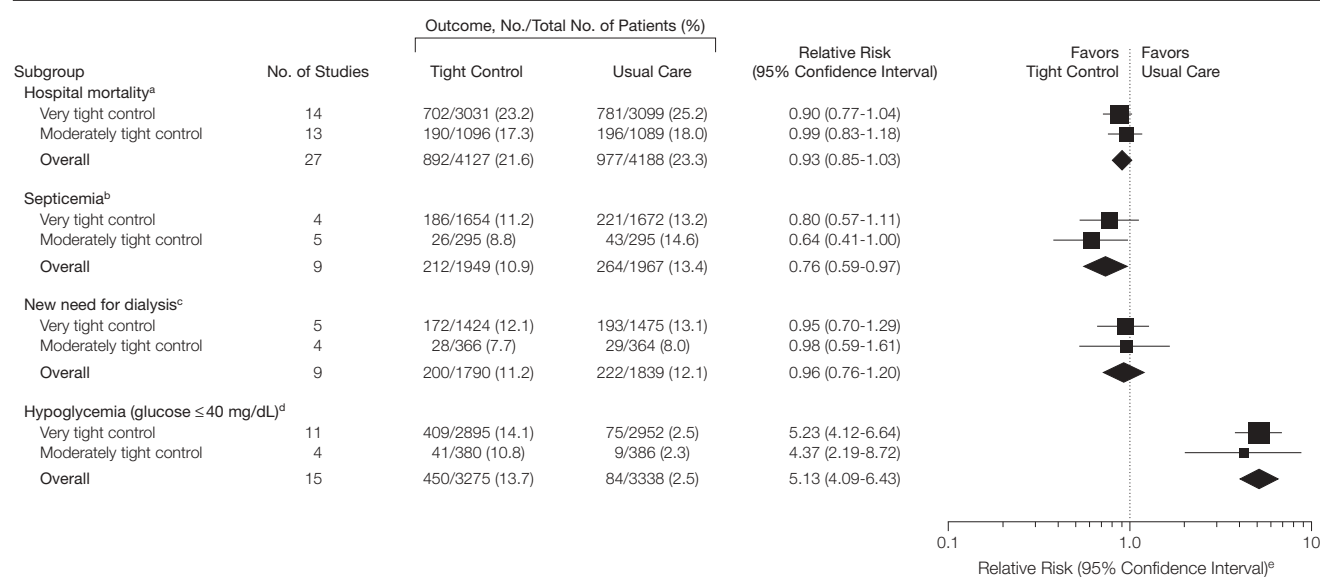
| Subgroup | No. of Studies | Outcome, No./Total No. of Patients (%) Tight Control | Outcome, No./Total No. of Patients (%) Usual Care | Relative Risk (95% Confidence Interval) |
|---|---|---|---|---|
| Hospital mortality$^a$ | | | | |
| Very tight control | 14 | 702/3031 (23.2) | 781/3099 (25.2) | 0.90 (0.77-1.04) |
| Moderately tight control | 13 | 190/1096 (17.3) | 196/1089 (18.0) | 0.99 (0.83-1.18) |
| Overall | 27 | 892/4127 (21.6) | 977/4188 (23.3) | 0.93 (0.85-1.03) |
| Septicemia$^b$ | | | | |
| Very tight control | 4 | 186/1654 (11.2) | 221/1672 (13.2) | 0.80 (0.57-1.11) |
| Moderately tight control | 5 | 26/295 (8.8) | 43/295 (14.6) | 0.64 (0.41-1.00) |
| Overall | 9 | 212/1949 (10.9) | 264/1967 (13.4) | 0.76 (0.59-0.97) |
| New need for dialysis$^c$ | | | | |
| Very tight control | 5 | 172/1424 (12.1) | 193/1475 (13.1) | 0.95 (0.70-1.29) |
| Moderately tight control | 4 | 28/366 (7.7) | 29/364 (8.0) | 0.98 (0.59-1.61) |
| Overall | 9 | 200/1790 (11.2) | 222/1839 (12.1) | 0.96 (0.76-1.20) |
| Hypoglycemia (glucose ≤40 mg/dL)$^d$ | | | | |
| Very tight control | 11 | 409/2895 (14.1) | 75/2952 (2.5) | 5.23 (4.12-6.64) |
| Moderately tight control | 4 | 41/380 (10.8) | 9/386 (2.3) | 4.37 (2.19-8.72) |
| Overall | 15 | 450/3275 (13.7) | 84/3338 (2.5) | 5.13 (4.09-6.43) |

Favors Tight Control
Favors Usual Care

0.1
1.0
10
Relative Risk (95% Confidence Interval)$^e$